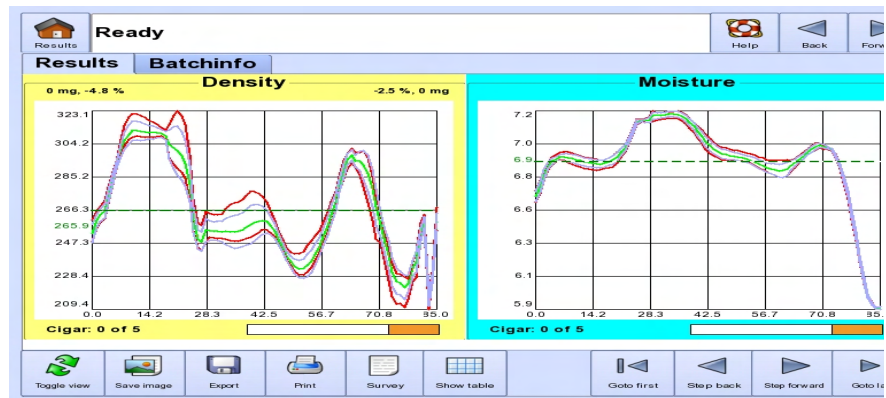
Results
Ready
Help
Back
Forw

Results
Batchinfo

Density
0 mg, -4.8 %
-2.5 %, 0 mg
323.1
304.2
285.2
266.3
265.9
247.3
228.4
209.4
0.0
14.2
28.3
42.5
56.7
70.8
85.0
Cigar: 0 of 5

Moisture
7.2
7.0
6.9
6.8
6.6
6.3
6.1
5.9
0.0
14.2
28.3
42.5
56.7
70.8
85.
Cigar: 0 of 5

Toggle view
Save image
Export
Print
Survey
Show table
Goto first
Step back
Step forward
Goto la